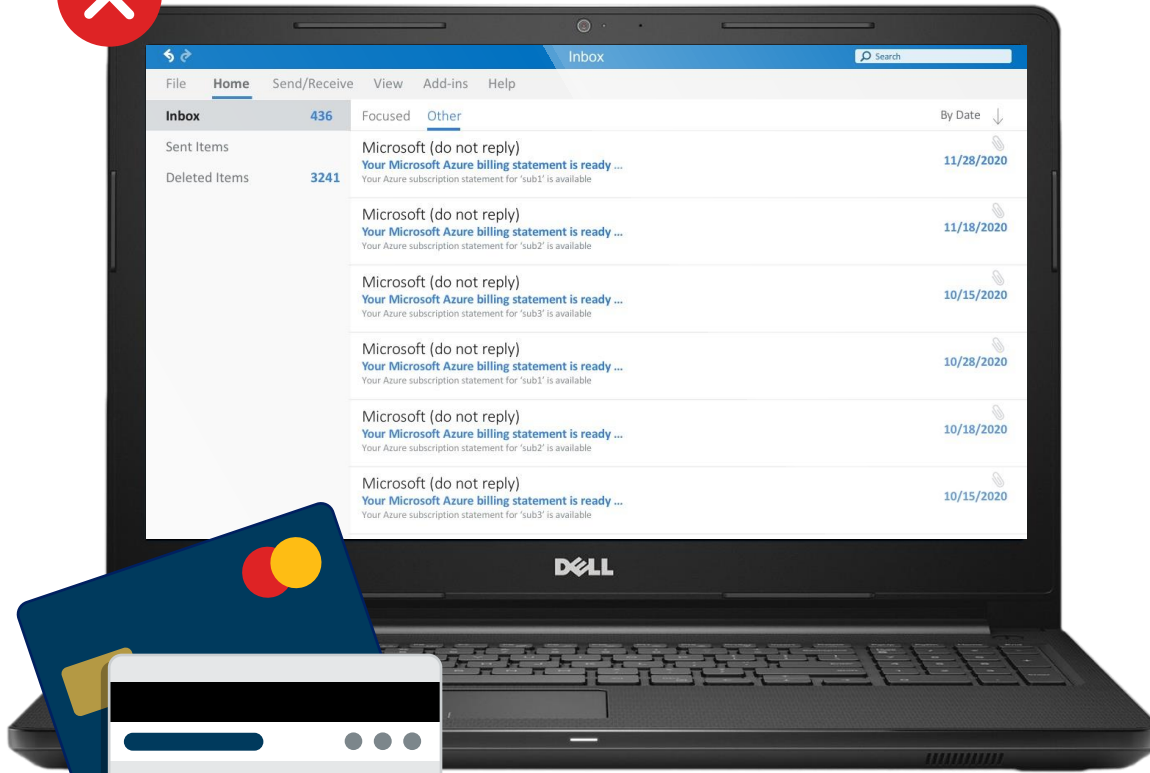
Inbox

Search

File Home Send/Receive View Add-ins Help

Inbox 436
Sent Items
Deleted Items 3241

Focused Other By Date

Microsoft (do not reply)
Your Microsoft Azure billing statement is ready ...
Your Azure subscription statement for 'sub1' is available
11/28/2020

Microsoft (do not reply)
Your Microsoft Azure billing statement is ready ...
Your Azure subscription statement for 'sub2' is available
11/18/2020

Microsoft (do not reply)
Your Microsoft Azure billing statement is ready ...
Your Azure subscription statement for 'sub3' is available
10/15/2020

Microsoft (do not reply)
Your Microsoft Azure billing statement is ready ...
Your Azure subscription statement for 'sub1' is available
10/28/2020

Microsoft (do not reply)
Your Microsoft Azure billing statement is ready ...
Your Azure subscription statement for 'sub2' is available
10/18/2020

Microsoft (do not reply)
Your Microsoft Azure billing statement is ready ...
Your Azure subscription statement for 'sub3' is available
10/15/2020

DELL